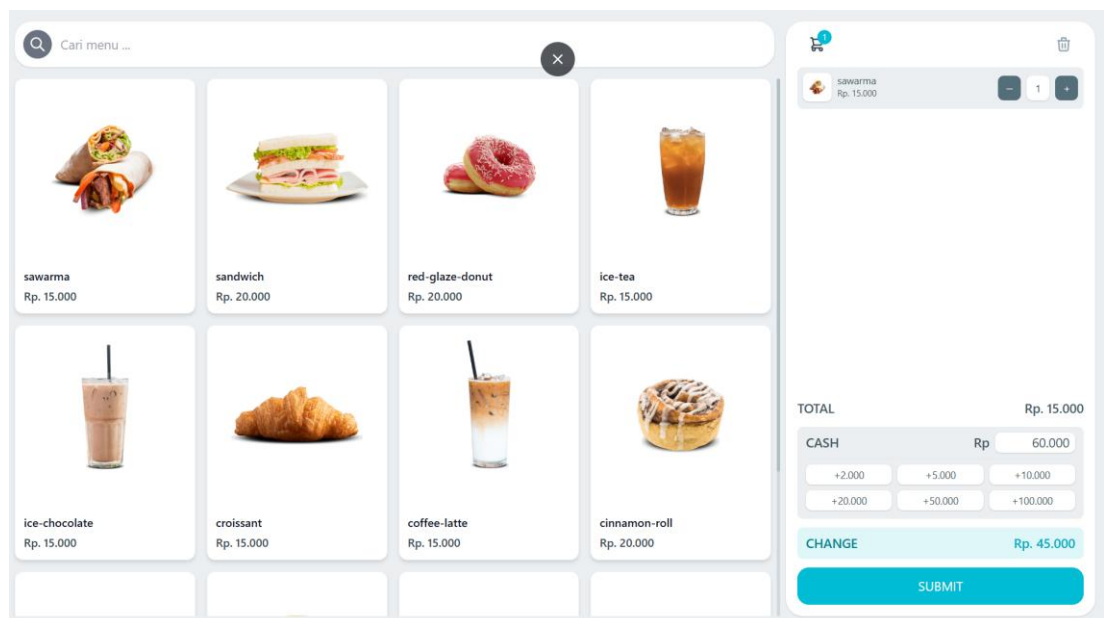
Cari menu ...

sawarma
Rp. 15.000

sandwich
Rp. 20.000

red-glaze-donut
Rp. 20.000

ice-tea
Rp. 15.000

ice-chocolate
Rp. 15.000

croissant
Rp. 15.000

coffee-latte
Rp. 15.000

cinnamon-roll
Rp. 20.000

1

sawarma
Rp. 15.000

–
1
+

TOTAL
Rp. 15.000

CASH
Rp
60.000

+2.000
+5.000
+10.000
+20.000
+50.000
+100.000

CHANGE
Rp. 45.000

SUBMIT